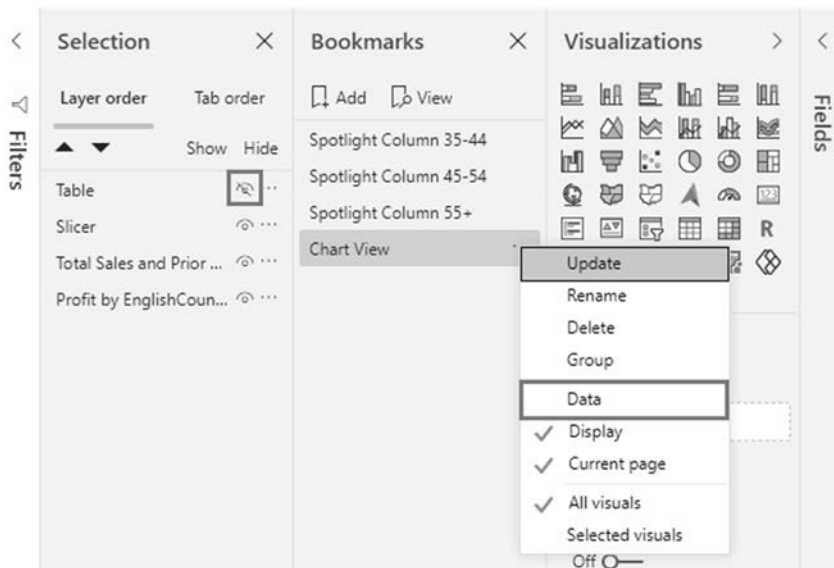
Filters

Selection

Layer order Tab order

Show Hide

Table

Slicer

Total Sales and Prior ...

Profit by EnglishCoun...

Bookmarks

Add View

Spotlight Column 35-44

Spotlight Column 45-54

Spotlight Column 55+

Chart View

Update

Rename

Delete

Group

Data

✓ Display

✓ Current page

✓ All visuals

Selected visuals

Visualizations

R

Off

Fields